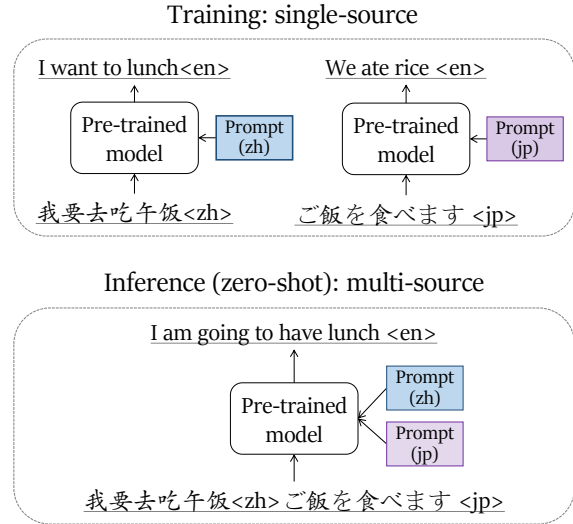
Training: single-source

I want to lunch<en>

Pre-trained model

Prompt (zh)

我要去吃午饭<zh>

We ate rice <en>

Pre-trained model

Prompt (jp)

ご飯を食べます <jp>

Inference (zero-shot): multi-source

I am going to have lunch <en>

Pre-trained model

Prompt (zh)

Prompt (jp)

我要去吃午饭<zh>ご飯を食べます <jp>